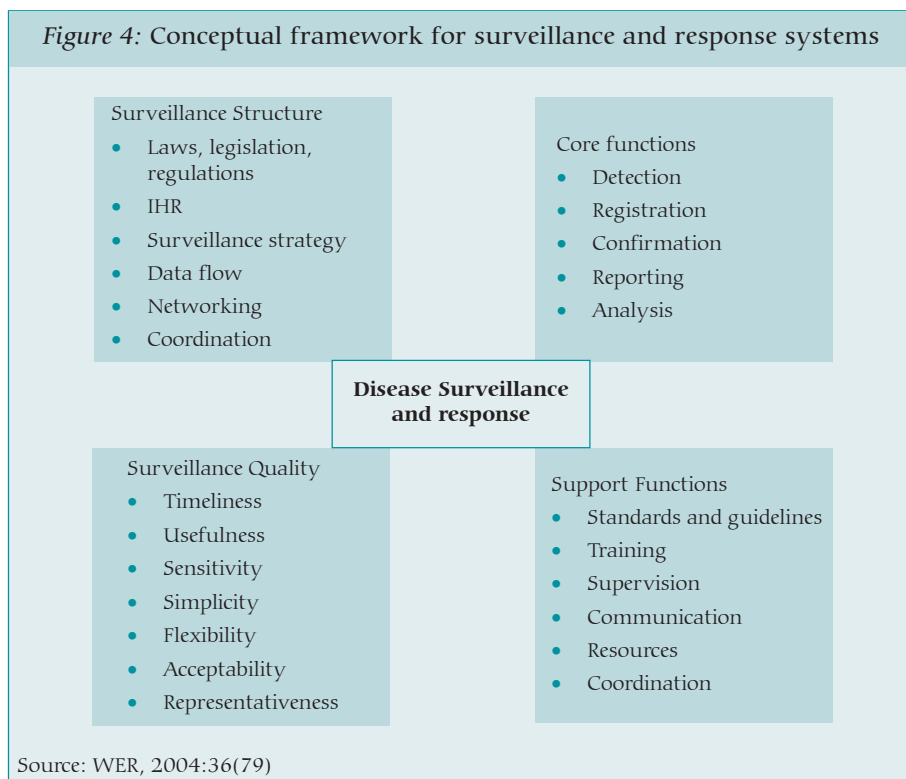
*Figure 4:* Conceptual framework for surveillance and response systems

Surveillance Structure
- Laws, legislation, regulations
- IHR
- Surveillance strategy
- Data flow
- Networking
- Coordination

Core functions
- Detection
- Registration
- Confirmation
- Reporting
- Analysis

**Disease Surveillance and response**

Surveillance Quality
- Timeliness
- Usefulness
- Sensitivity
- Simplicity
- Flexibility
- Acceptability
- Representativeness

Support Functions
- Standards and guidelines
- Training
- Supervision
- Communication
- Resources
- Coordination

Source: WER, 2004:36(79)